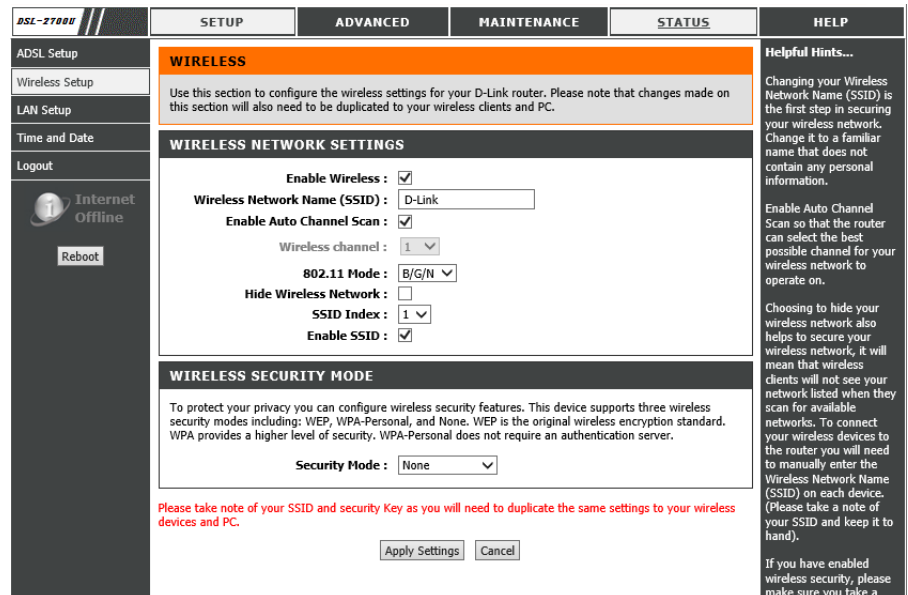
DSL-2700U

SETUP | ADVANCED | MAINTENANCE | STATUS | HELP

ADSL Setup
Wireless Setup
LAN Setup
Time and Date
Logout

Internet Offline

Reboot

WIRELESS

Use this section to configure the wireless settings for your D-Link router. Please note that changes made on this section will also need to be duplicated to your wireless clients and PC.

WIRELESS NETWORK SETTINGS

Enable Wireless : ☑
Wireless Network Name (SSID) : D-Link
Enable Auto Channel Scan : ☑
Wireless channel : 1
802.11 Mode : B/G/N
Hide Wireless Network : ☐
SSID Index : 1
Enable SSID : ☑

WIRELESS SECURITY MODE

To protect your privacy you can configure wireless security features. This device supports three wireless security modes including: WEP, WPA-Personal, and None. WEP is the original wireless encryption standard. WPA provides a higher level of security. WPA-Personal does not require an authentication server.

Security Mode : None

Please take note of your SSID and security Key as you will need to duplicate the same settings to your wireless devices and PC.

Apply Settings | Cancel

Helpful Hints...

Changing your Wireless Network Name (SSID) is the first step in securing your wireless network. Change it to a familiar name that does not contain any personal information.

Enable Auto Channel Scan so that the router can select the best possible channel for your wireless network to operate on.

Choosing to hide your wireless network also helps to secure your wireless network, it will mean that wireless clients will not see your network listed when they scan for available networks. To connect your wireless devices to the router you will need to manually enter the Wireless Network Name (SSID) on each device. (Please take a note of your SSID and keep it to hand).

If you have enabled wireless security, please make sure you take a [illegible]